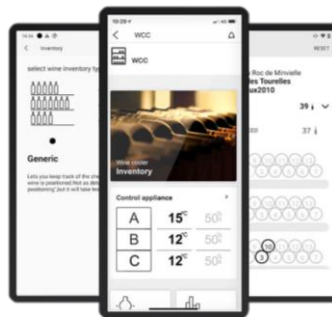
Inventory

select wine inventory type

Generic

Lets you keep track of the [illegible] wine is positioned. Not as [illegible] positioning, but it will take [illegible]

10:29

WCC

WCC

Wine cooler
Inventory

Control appliance

A 15°C 50
B 12°C 50
C 12°C 50

RESET

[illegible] Roc de Minvielle
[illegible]es Tourelles
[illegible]ux2010

39
37